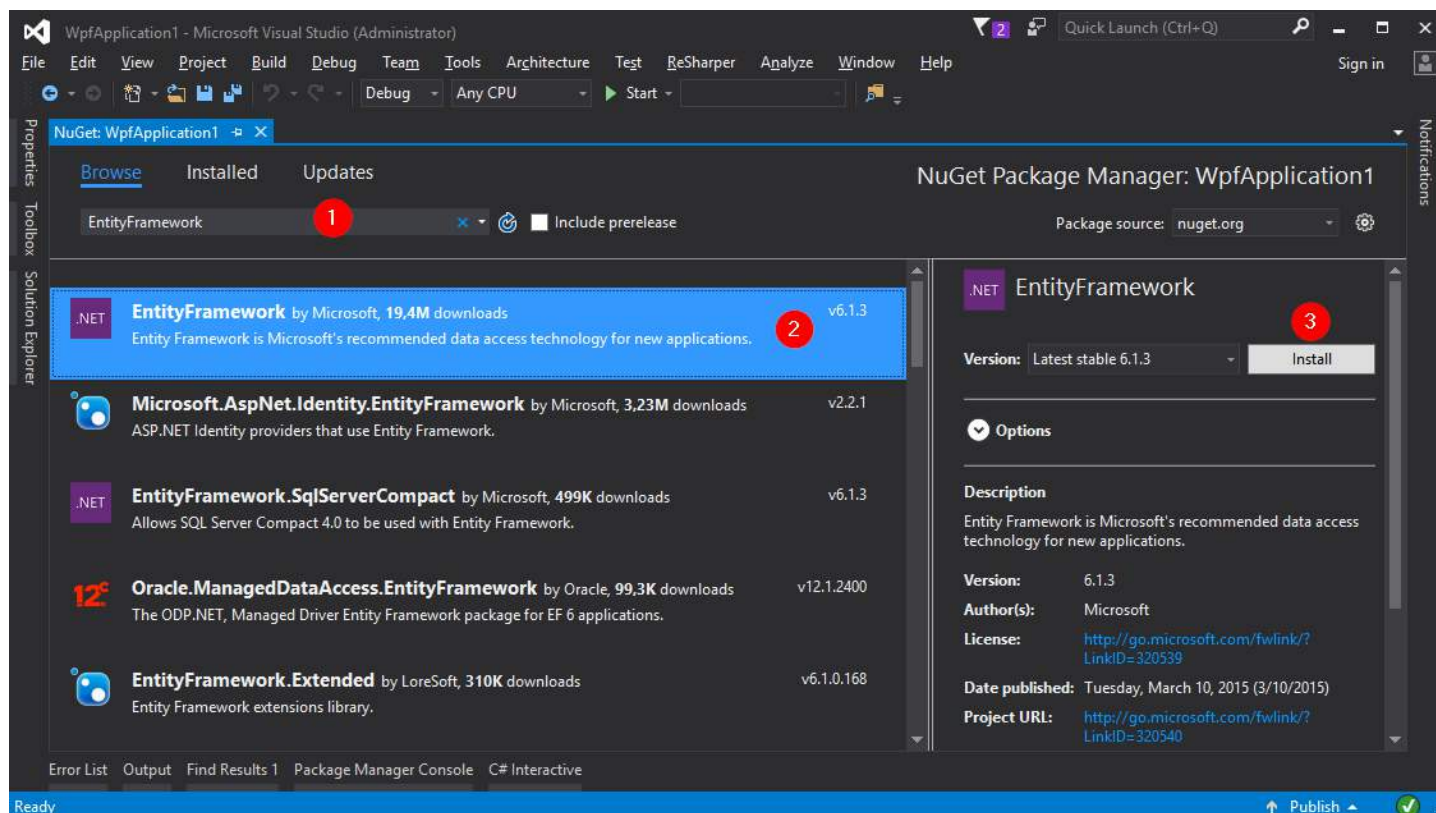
WpfApplication1 - Microsoft Visual Studio (Administrator)
2 Quick Launch (Ctrl+Q)
File Edit View Project Build Debug Team Tools Architecture Test ReSharper Analyze Window Help
Sign in
Debug Any CPU Start
Properties Toolbox Solution Explorer
NuGet: WpfApplication1
Notifications
Browse Installed Updates
NuGet Package Manager: WpfApplication1
EntityFramework 1
Include prerelease
Package source: nuget.org

.NET EntityFramework by Microsoft, 19,4M downloads v6.1.3
Entity Framework is Microsoft's recommended data access technology for new applications. 2

Microsoft.AspNet.Identity.EntityFramework by Microsoft, 3,23M downloads v2.2.1
ASP.NET Identity providers that use Entity Framework.

.NET EntityFramework.SqlServerCompact by Microsoft, 499K downloads v6.1.3
Allows SQL Server Compact 4.0 to be used with Entity Framework.

12c Oracle.ManagedDataAccess.EntityFramework by Oracle, 99,3K downloads v12.1.2400
The ODP.NET, Managed Driver Entity Framework package for EF 6 applications.

EntityFramework.Extended by LoreSoft, 310K downloads v6.1.0.168
Entity Framework extensions library.

.NET EntityFramework
3
Version: Latest stable 6.1.3 Install
Options
Description
Entity Framework is Microsoft's recommended data access technology for new applications.
Version: 6.1.3
Author(s): Microsoft
License: http://go.microsoft.com/fwlink/?LinkID=320539
Date published: Tuesday, March 10, 2015 (3/10/2015)
Project URL: http://go.microsoft.com/fwlink/?LinkID=320540

Error List Output Find Results 1 Package Manager Console C# Interactive
Ready
Publish